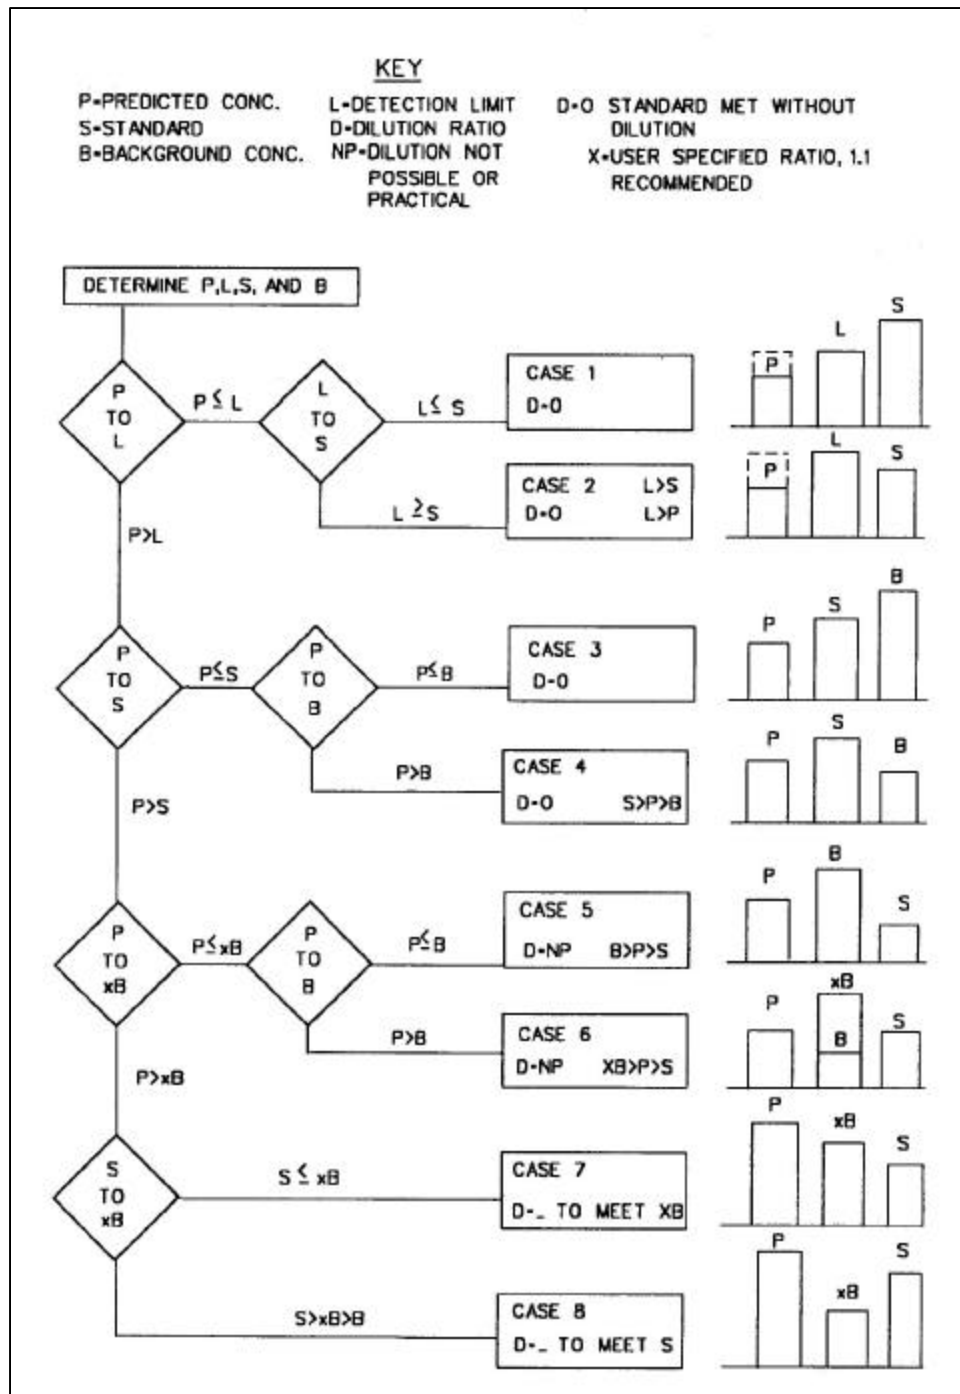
KEY

P-PREDICTED CONC.
S-STANDARD
B-BACKGROUND CONC.

L-DETECTION LIMIT
D-DILUTION RATIO
NP-DILUTION NOT POSSIBLE OR PRACTICAL

D-O STANDARD MET WITHOUT DILUTION
X-USER SPECIFIED RATIO, 1.1 RECOMMENDED

DETERMINE P,L,S, AND B

P TO L

$P \leq L$

L TO S

$L \leq S$

CASE 1
D-0

P
L
S

$L \geq S$

CASE 2 L>S
D-O L>P

P
L
S

P>L

P TO S

$P \leq S$

P TO B

$P \leq B$

CASE 3
D-0

P
S
B

P>B

CASE 4
D-O S>P>B

P
S
B

P>S

P TO xB

$P \leq xB$

P TO B

$P \leq B$

CASE 5
D-NP B>P>S

P
B
S

P>B

CASE 6
D-NP XB>P>S

P
xB
B
S

P>xB

S TO xB

$S \leq xB$

CASE 7
D-_ TO MEET XB

P
xB
S

S>xB>B

CASE 8
D-_ TO MEET S

P
xB
S